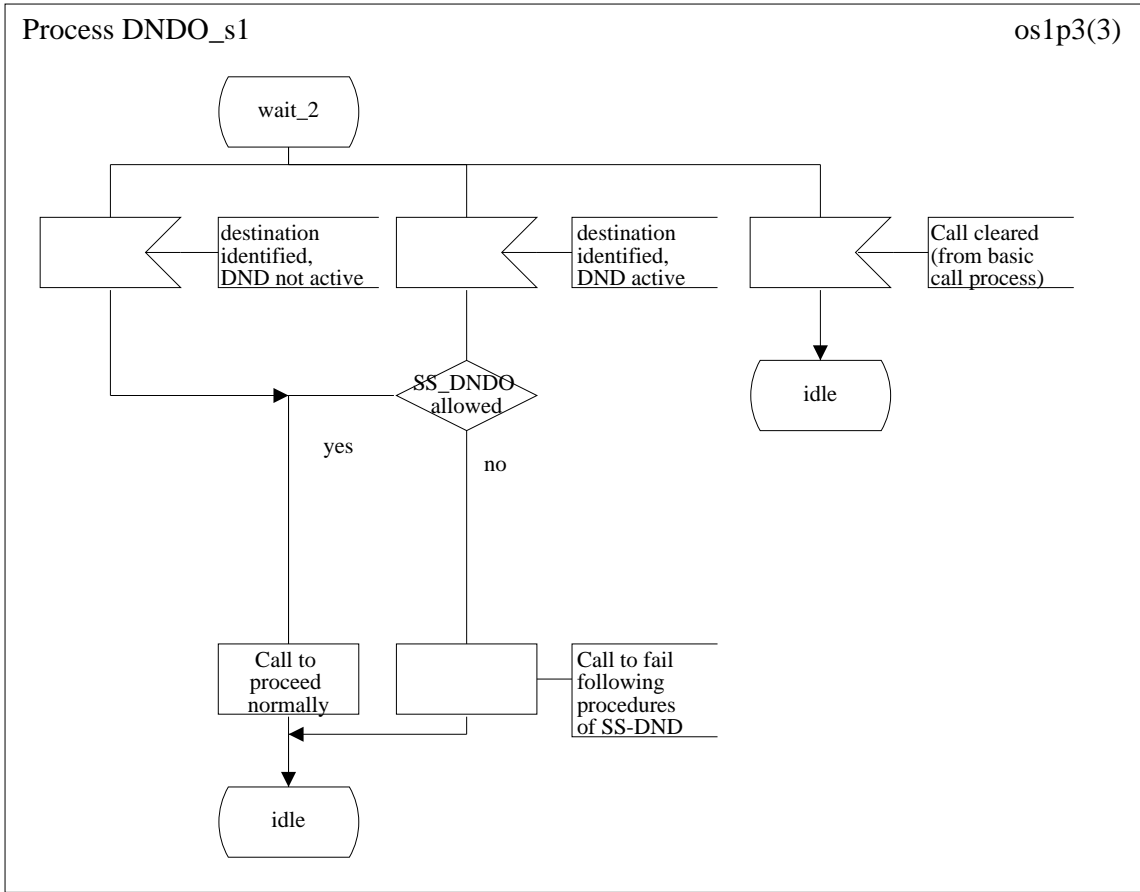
Process DNDO_s1

os1p3(3)

wait_2

destination identified, DND not active

destination identified, DND active

Call cleared (from basic call process)

idle

SS_DNDO allowed

yes

no

Call to proceed normally

Call to fail following procedures of SS-DND

idle